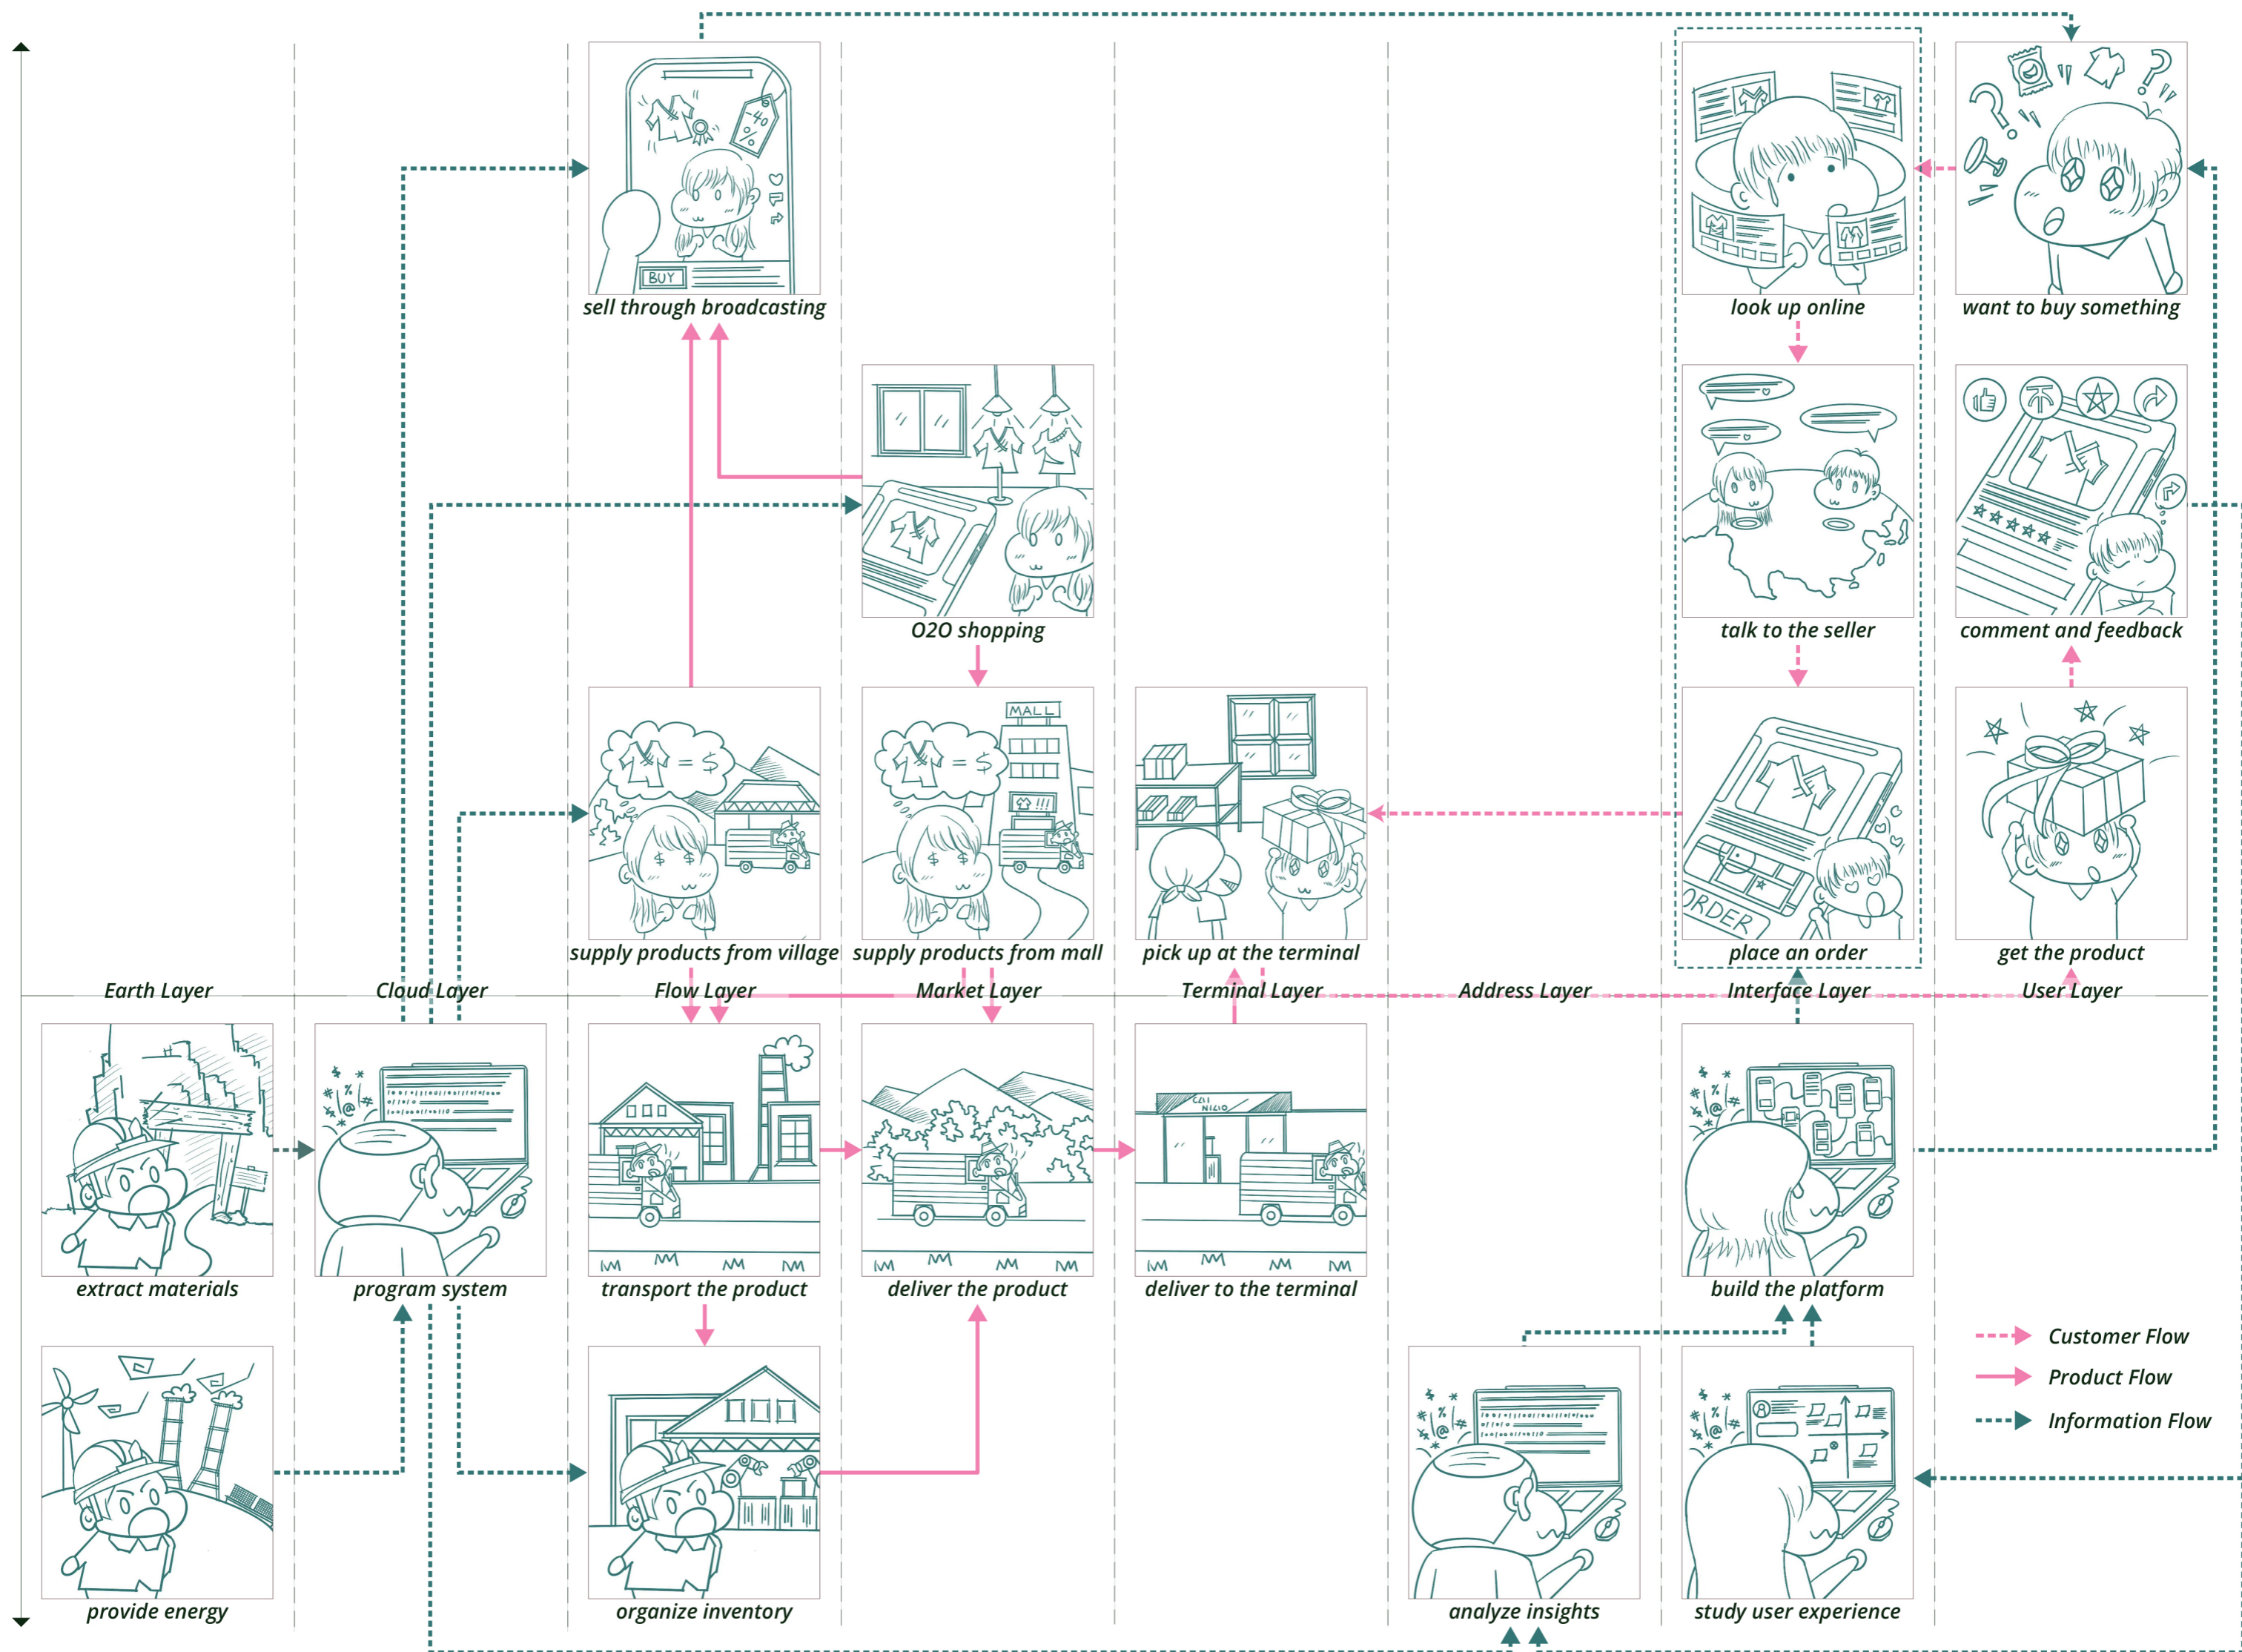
sell through broadcasting

BUY

-40%

look up online

want to buy something

O2O shopping

talk to the seller

comment and feedback

MALL

supply products from village

supply products from mall

pick up at the terminal

place an order

ORDER

get the product

Earth Layer

Cloud Layer

Flow Layer

Market Layer

Terminal Layer

Address Layer

Interface Layer

User Layer

extract materials

program system

transport the product

deliver the product

deliver to the terminal

build the platform

Customer Flow

Product Flow

Information Flow

provide energy

organize inventory

analyze insights

study user experience